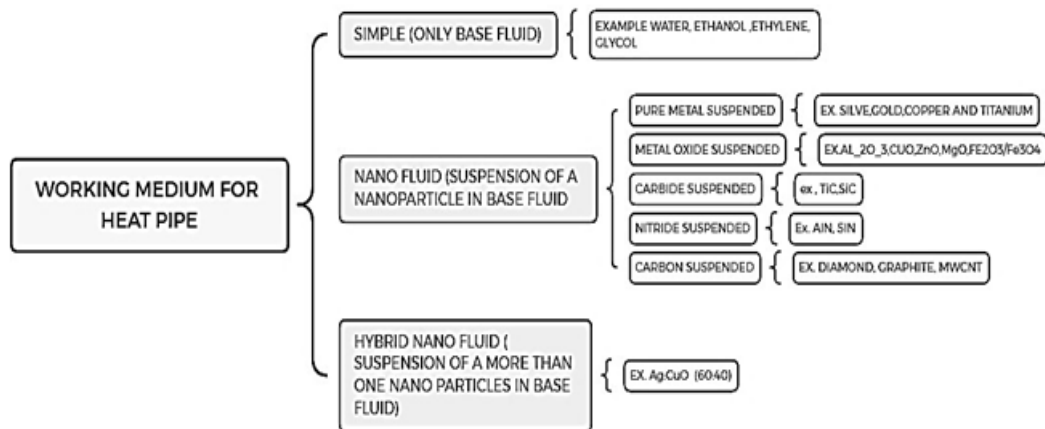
WORKING MEDIUM FOR HEAT PIPE

SIMPLE (ONLY BASE FLUID)

EXAMPLE WATER, ETHANOL ,ETHYLENE, GLYCOL

NANO FLUID (SUSPENSION OF A NANOPARTICLE IN BASE FLUID

PURE METAL SUSPENDED

EX. SILVE,GOLD,COPPER AND TITANIUM

METAL OXIDE SUSPENDED

EX.AL_2O_3,CUO,ZnO,MgO,FE2O3/Fe3O4

CARBIDE SUSPENDED

ex , TIC,SIC

NITRIDE SUSPENDED

Ex. AIN, SIN

CARBON SUSPENDED

EX. DIAMOND, GRAPHITE, MWCNT

HYBRID NANO FLUID ( SUSPENSION OF A MORE THAN ONE NANO PARTICLES IN BASE FLUID)

EX. Ag:CuO (60:40)